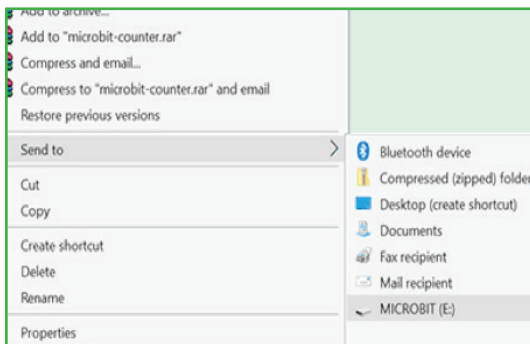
Add to archive...
Add to "microbit-counter.rar"
Compress and email...
Compress to "microbit-counter.rar" and email
Restore previous versions

Send to

Cut
Copy

Create shortcut
Delete
Rename

Properties

Bluetooth device
Compressed (zipped) folder
Desktop (create shortcut)
Documents
Fax recipient
Mail recipient
MICROBIT (E:)